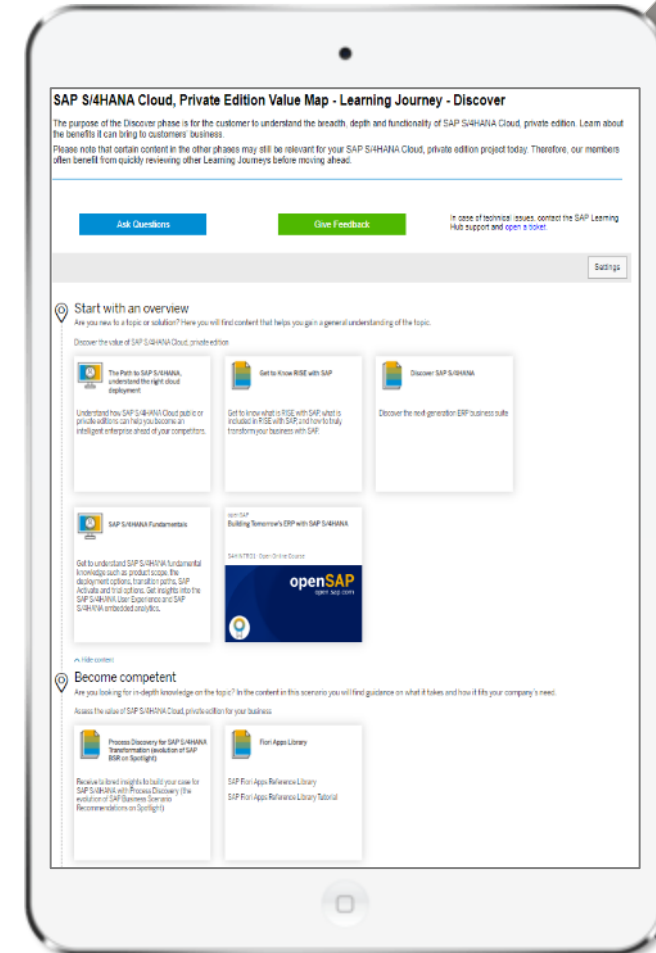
SAP S/4HANA Cloud, Private Edition Value Map - Learning Journey - Discover

The purpose of the Discover phase is for the customer to understand the breadth, depth and functionality of SAP S/4HANA Cloud, private edition. Learn about the benefits it can bring to customers' business.

Please note that certain content in the other phases may still be relevant for your SAP S/4HANA Cloud, private edition project today. Therefore, our members often benefit from quickly reviewing other Learning Journeys before moving ahead.

Ask Questions

Give Feedback

In case of technical issues, contact the SAP Learning Hub support and open a ticket.

Settings

Start with an overview

Are you new to a topic or solution? Here you will find content that helps you gain a general understanding of the topic.

Discover the value of SAP S/4HANA Cloud, private edition

The Path to SAP S/4HANA, understand the right cloud deployment

Understand how SAP S/4HANA Cloud public or private editions can help you become an intelligent enterprise ahead of your competitors.

Get to Know RISE with SAP

Get to know what is RISE with SAP, what is included in RISE with SAP, and how to truly transform your business with SAP.

Discover SAP S/4HANA

Discover the next generation ERP business suite

SAP S/4HANA Fundamentals

Get to understand SAP S/4HANA fundamental knowledge such as product scope, the deployment options, transition paths, SAP Activate and trial options. Get insights into the SAP S/4HANA User Experience and SAP S/4HANA embedded analytics.

openSAP
Building Tomorrow's ERP with SAP S/4HANA

S4H-ATR01 · Open Online Course

openSAP
open.sap.com

^ Hide content

Become competent

Are you looking for in-depth knowledge on the topic? In the content in this scenario you will find guidance on what it takes and how it fits your company's need.

Assess the value of SAP S/4HANA Cloud, private edition for your business

Process Discovery for SAP S/4HANA Transformation (evolution of SAP BSR on Spotlight)

Receive tailored insights to build your case for SAP S/4HANA with Process Discovery (the evolution of SAP Business Scenario Recommendations on Spotlight).

Fiori Apps Library

SAP Fiori Apps Reference Library

SAP Fiori Apps Reference Library Tutorial